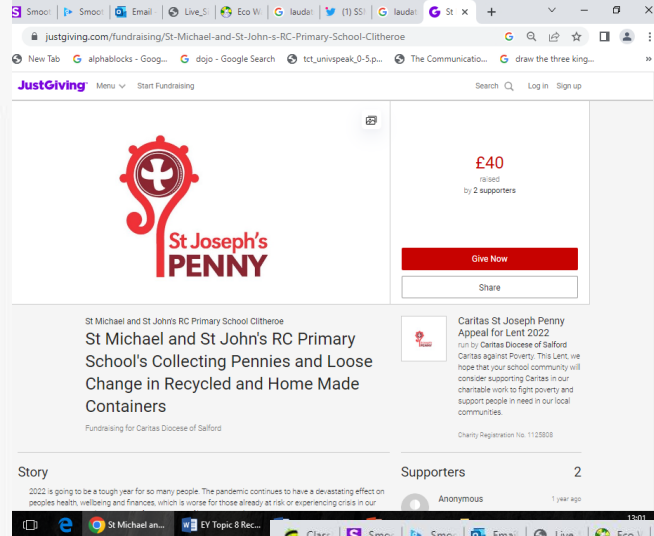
Smoot | Smoot | Email | Live_S | Eco W | laudat | (1) SS | laudat | St

justgiving.com/fundraising/St-Michael-and-St-John-s-RC-Primary-School-Clitheroe

New Tab | alphablocks - Goog... | dojo - Google Search | tct_univspeak_0-5.p... | The Communicatio... | draw the three king...

JustGiving Menu Start Fundraising Search Log in Sign up

St Joseph's PENNY

£40
raised
by 2 supporters

Give Now

Share

St Michael and St John's RC Primary School Clitheroe

St Michael and St John's RC Primary School's Collecting Pennies and Loose Change in Recycled and Home Made Containers

Fundraising for Caritas Diocese of Salford

St Joseph's PENNY

Caritas St Joseph Penny Appeal for Lent 2022

run by Caritas Diocese of Salford

Caritas against Poverty. This Lent, we hope that your school community will consider supporting Caritas in our charitable work to fight poverty and support people in need in our local communities.

Charity Registration No. 1125808

Story

2022 is going to be a tough year for so many people. The pandemic continues to have a devastating effect on peoples health, wellbeing and finances, which is worse for those already at risk or experiencing crisis in our

Supporters 2

Anonymous 1 year ago

St Michael an... | EY Topic 8 Rec... | Class | Smoo | Smoo | Email | Live | Eco

13:01